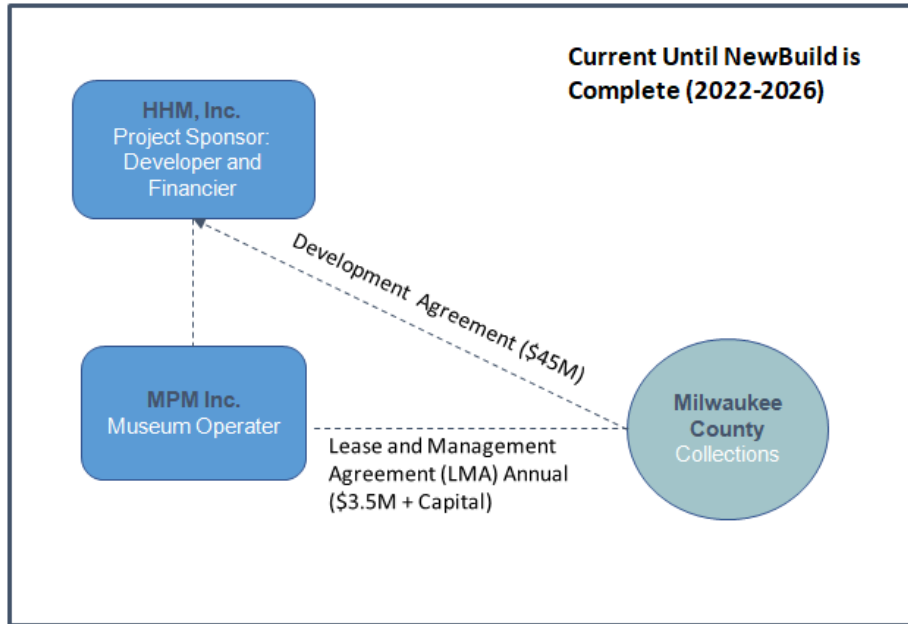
Current Until NewBuild is Complete (2022-2026)

HHM, Inc.
Project Sponsor: Developer and Financier

Development Agreement ($45M)

MPM Inc.
Museum Operater

Lease and Management Agreement (LMA) Annual ($3.5M + Capital)

Milwaukee County
Collections